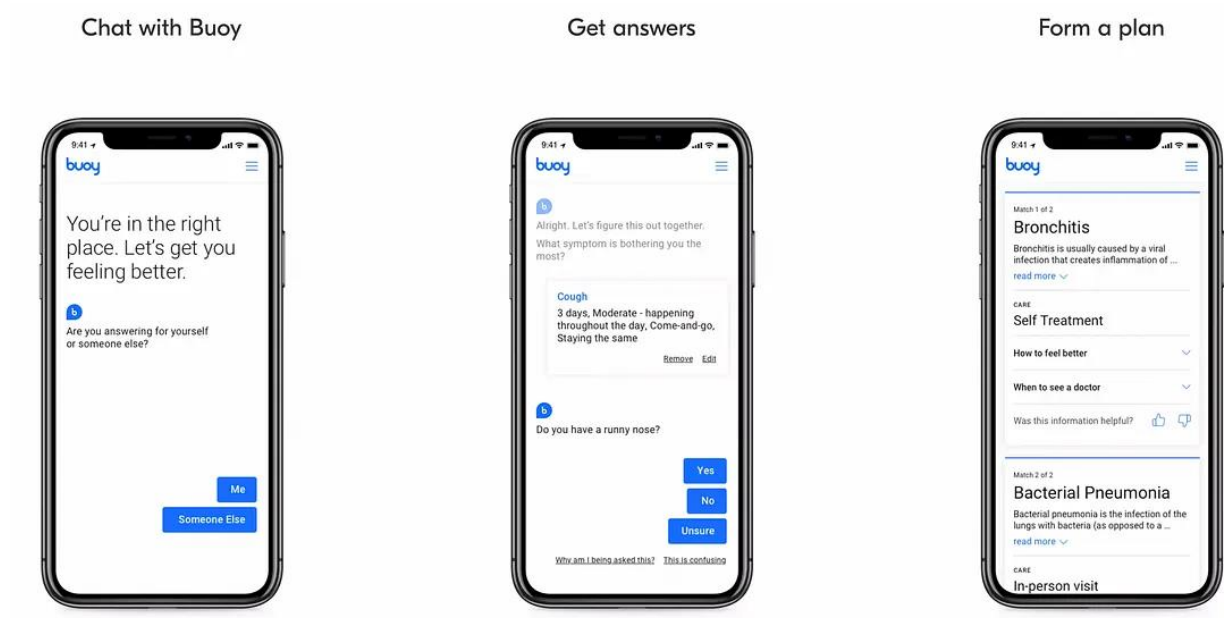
Chat with Buoy

9:41

buoy

You're in the right place. Let's get you feeling better.

b

Are you answering for yourself or someone else?

Me

Someone Else

Get answers

9:41

buoy

b

Alright. Let's figure this out together.

What symptom is bothering you the most?

Cough

3 days, Moderate - happening throughout the day, Come-and-go, Staying the same

Remove Edit

b

Do you have a runny nose?

Yes

No

Unsure

Why am I being asked this? This is confusing

Form a plan

9:41

buoy

Match 1 of 2

Bronchitis

Bronchitis is usually caused by a viral infection that creates inflammation of ...

read more

CARE

Self Treatment

How to feel better

When to see a doctor

Was this information helpful?

Match 2 of 2

Bacterial Pneumonia

Bacterial pneumonia is the infection of the lungs with bacteria (as opposed to a ...

read more

CARE

In-person visit